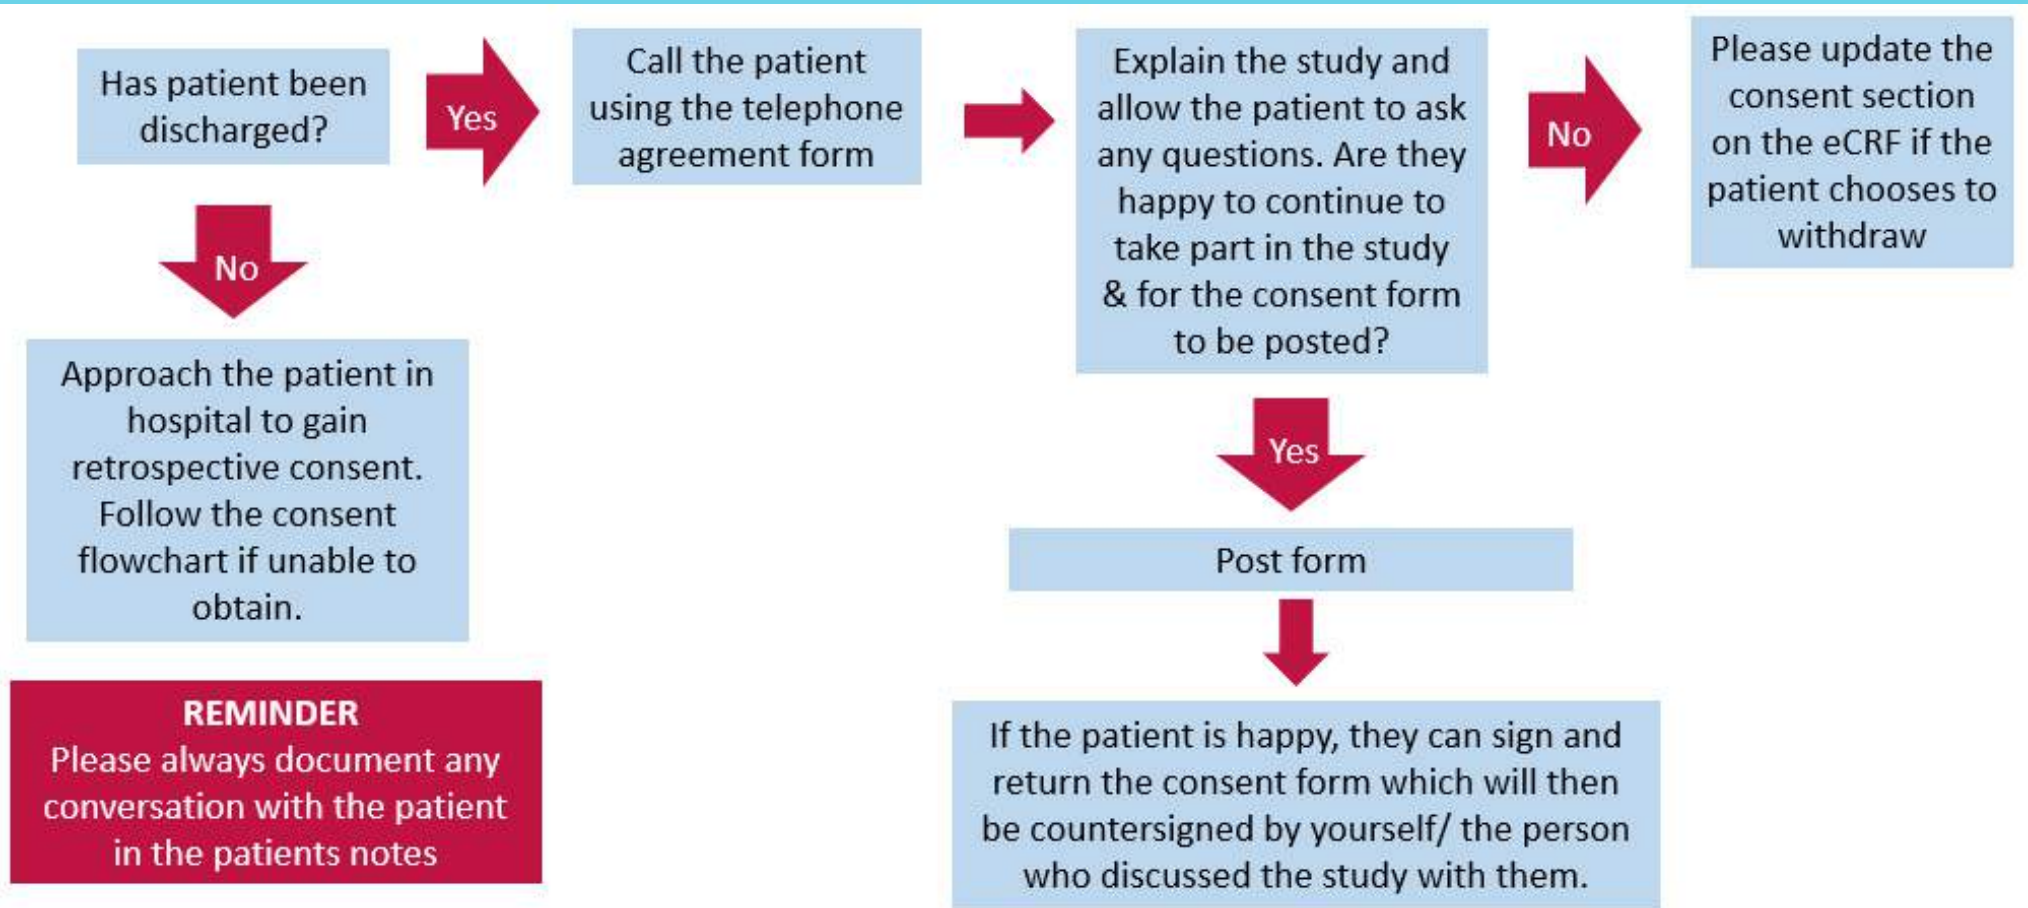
Has patient been discharged?

Yes

Call the patient using the telephone agreement form

Explain the study and allow the patient to ask any questions. Are they happy to continue to take part in the study & for the consent form to be posted?

No

Please update the consent section on the eCRF if the patient chooses to withdraw

No

Approach the patient in hospital to gain retrospective consent. Follow the consent flowchart if unable to obtain.

Yes

Post form

REMINDER
Please always document any conversation with the patient in the patients notes

If the patient is happy, they can sign and return the consent form which will then be countersigned by yourself/ the person who discussed the study with them.